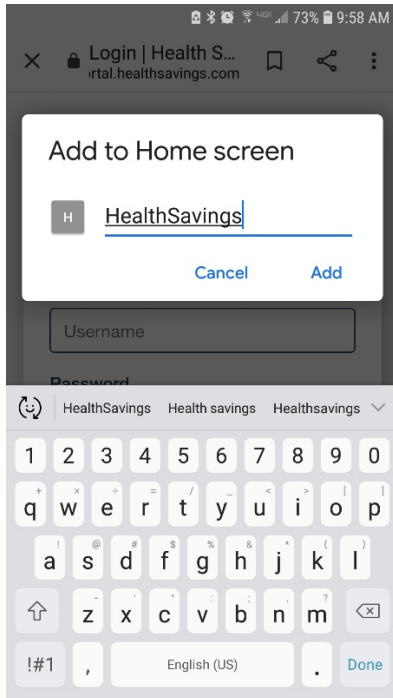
73% 9:58 AM

Login | Health S...
rtal.healthsavings.com

Add to Home screen

H HealthSavings

Cancel Add

Username

Password

HealthSavings Health savings Healthsavings

1 2 3 4 5 6 7 8 9 0
q w e r t y u i o p
a s d f g h j k l
z x c v b n m
!#1 , English (US) . Done